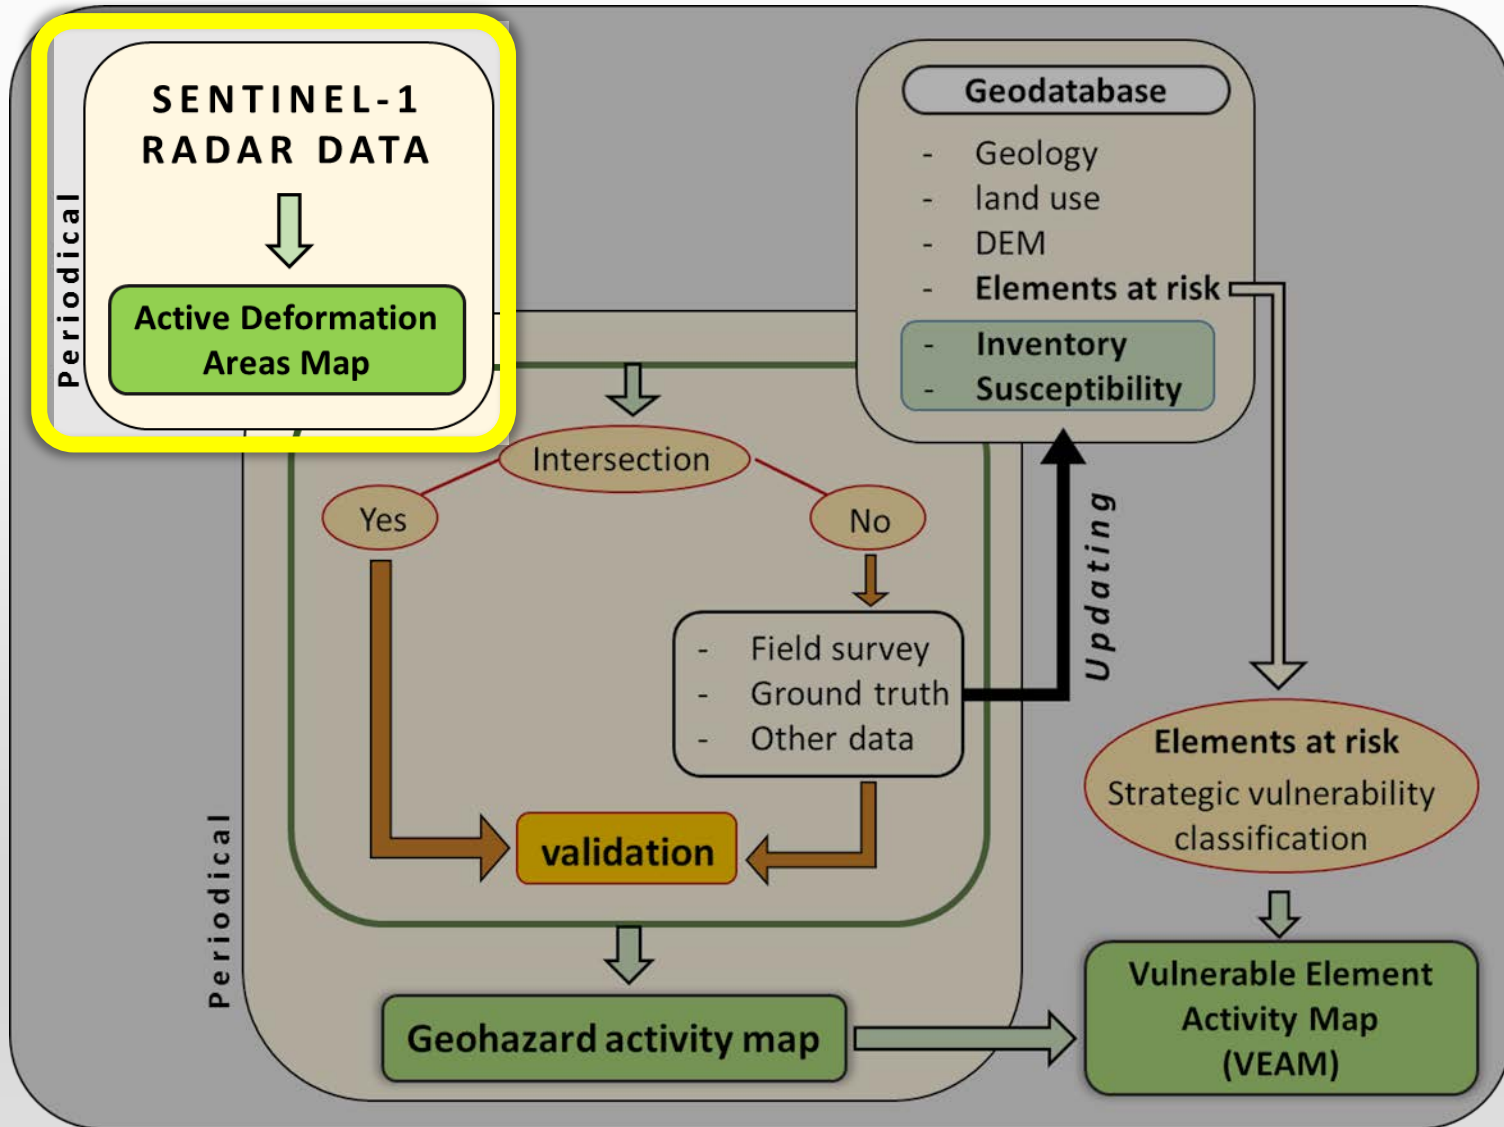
Periodical

SENTINEL-1 RADAR DATA

Active Deformation Areas Map

Geodatabase

- Geology
- land use
- DEM
- Elements at risk
- Inventory
- Susceptibility

Intersection

Yes

No

- Field survey
- Ground truth
- Other data

Updating

validation

Periodical

Elements at risk

Strategic vulnerability classification

Geohazard activity map

Vulnerable Element Activity Map (VEAM)